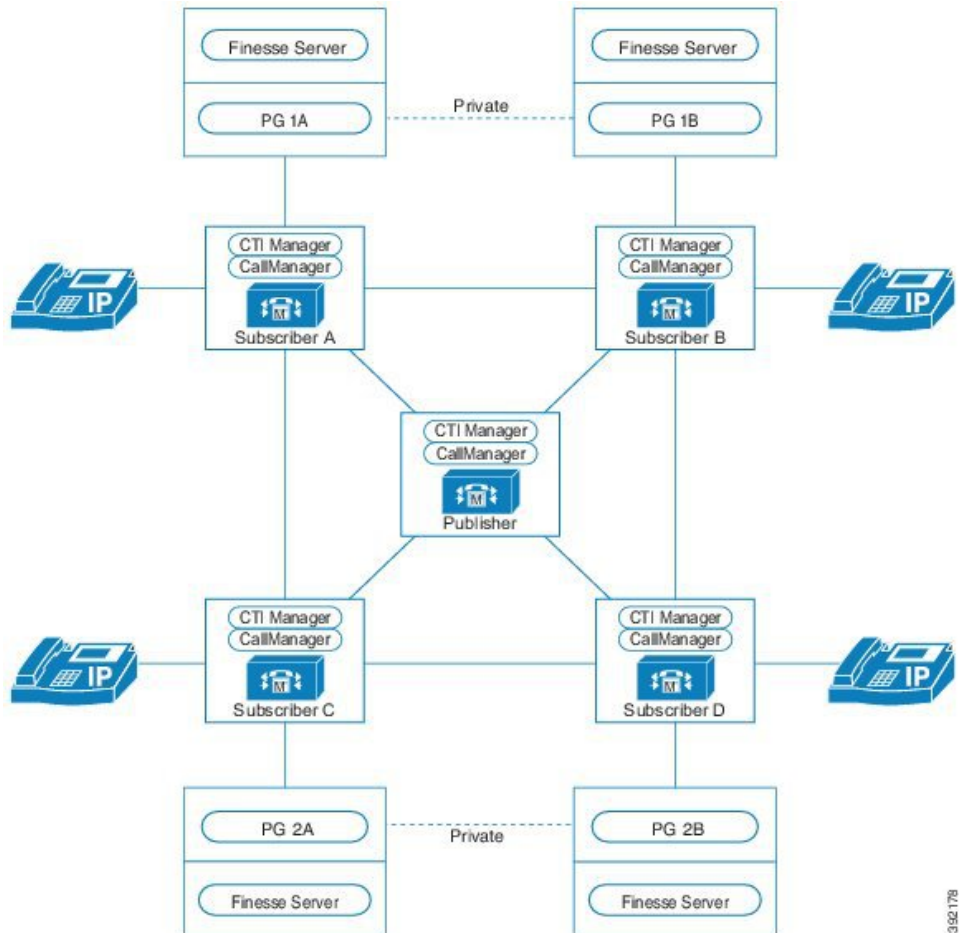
Finesse Server

PG 1A

Private

Finesse Server

PG 1B

CTI Manager
CallManager
M
Subscriber A

CTI Manager
CallManager
M
Subscriber B

IP

IP

CTI Manager
CallManager
M
Publisher

CTI Manager
CallManager
M
Subscriber C

CTI Manager
CallManager
M
Subscriber D

IP

IP

PG 2A

Private

PG 2B

Finesse Server

Finesse Server

392178